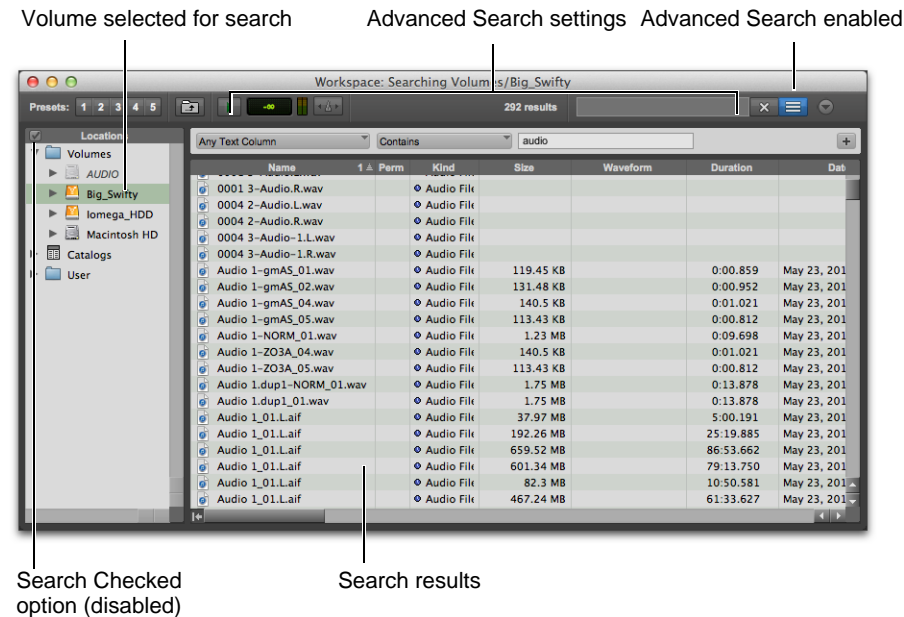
Volume selected for search

Advanced Search settings

Advanced Search enabled

Workspace: Searching Volumes/Big_Swifty

Presets: 1 2 3 4 5

-∞

292 results

Locations

Volumes

AUDIO

Big_Swifty

Iomega_HDD

Macintosh HD

Catalogs

User

Any Text Column

Contains

audio

| Name | 1 | Perm | Kind | Size | Waveform | Duration | Dat |
|---|---|---|---|---|---|---|---|
| 0001 3-Audio.R.wav | | | Audio File | | | | |
| 0004 2-Audio.L.wav | | | Audio File | | | | |
| 0004 2-Audio.R.wav | | | Audio File | | | | |
| 0004 3-Audio-1.L.wav | | | Audio File | | | | |
| 0004 3-Audio-1.R.wav | | | Audio File | | | | |
| Audio 1-gmAS_01.wav | | | Audio File | 119.45 KB | | 0:00.859 | May 23, 201 |
| Audio 1-gmAS_02.wav | | | Audio File | 131.48 KB | | 0:00.952 | May 23, 201 |
| Audio 1-gmAS_04.wav | | | Audio File | 140.5 KB | | 0:01.021 | May 23, 201 |
| Audio 1-gmAS_05.wav | | | Audio File | 113.43 KB | | 0:00.812 | May 23, 201 |
| Audio 1-NORM_01.wav | | | Audio File | 1.23 MB | | 0:09.698 | May 23, 201 |
| Audio 1-ZO3A_04.wav | | | Audio File | 140.5 KB | | 0:01.021 | May 23, 201 |
| Audio 1-ZO3A_05.wav | | | Audio File | 113.43 KB | | 0:00.812 | May 23, 201 |
| Audio 1.dup1-NORM_01.wav | | | Audio File | 1.75 MB | | 0:13.878 | May 23, 201 |
| Audio 1.dup1_01.wav | | | Audio File | 1.75 MB | | 0:13.878 | May 23, 201 |
| Audio 1_01.L.aif | | | Audio File | 37.97 MB | | 5:00.191 | May 23, 201 |
| Audio 1_01.L.aif | | | Audio File | 192.26 MB | | 25:19.885 | May 23, 201 |
| Audio 1_01.L.aif | | | Audio File | 659.52 MB | | 86:53.662 | May 23, 201 |
| Audio 1_01.L.aif | | | Audio File | 601.34 MB | | 79:13.750 | May 23, 201 |
| Audio 1_01.L.aif | | | Audio File | 82.3 MB | | 10:50.581 | May 23, 201 |
| Audio 1_01.L.aif | | | Audio File | 467.24 MB | | 61:33.627 | May 23, 201 |

Search Checked option (disabled)

Search results